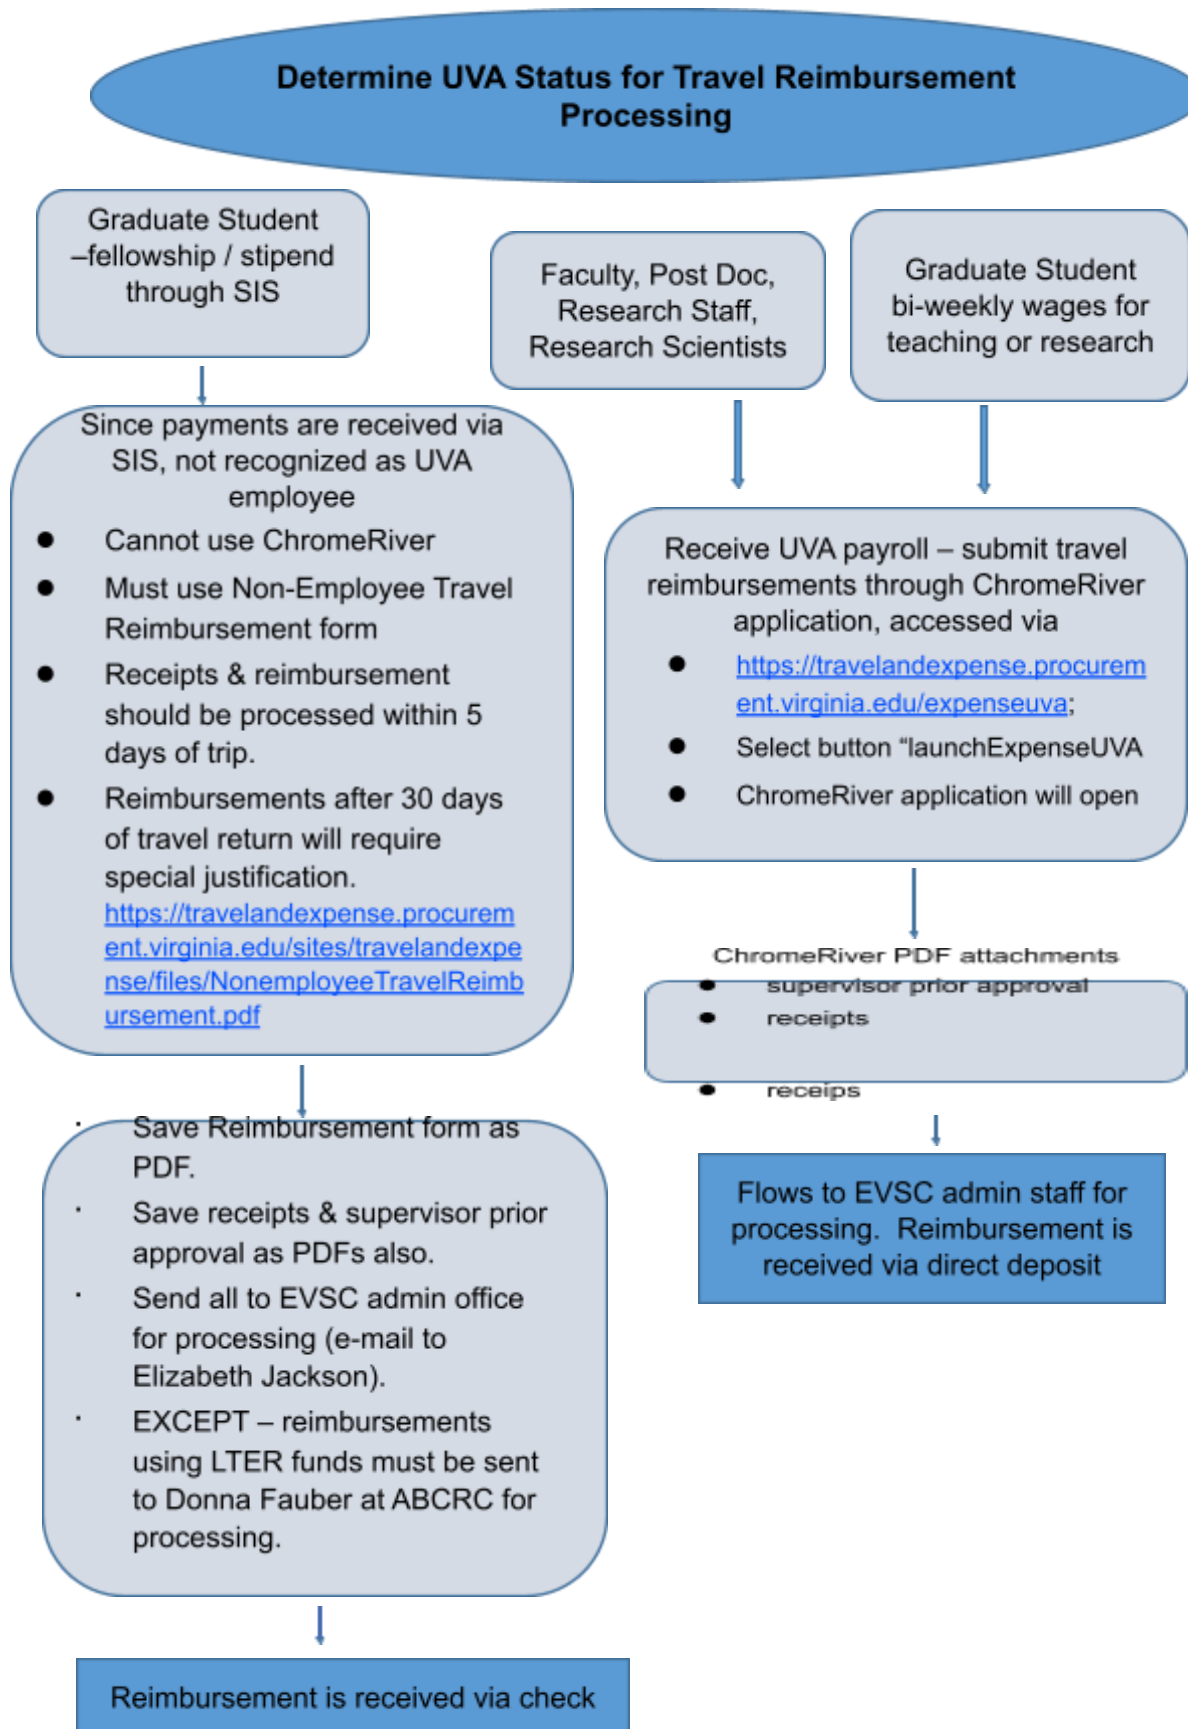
Determine UVA Status for Travel Reimbursement Processing

Graduate Student –fellowship / stipend through SIS

Since payments are received via SIS, not recognized as UVA employee

- Cannot use ChromeRiver
- Must use Non-Employee Travel Reimbursement form
- Receipts & reimbursement should be processed within 5 days of trip.
- Reimbursements after 30 days of travel return will require special justification. https://travelandexpense.procurement.virginia.edu/sites/travelandexpense/files/NonemployeeTravelReimbursement.pdf

· Save Reimbursement form as PDF.
· Save receipts & supervisor prior approval as PDFs also.
· Send all to EVSC admin office for processing (e-mail to Elizabeth Jackson).
· EXCEPT – reimbursements using LTER funds must be sent to Donna Fauber at ABCRC for processing.

Reimbursement is received via check

Faculty, Post Doc, Research Staff, Research Scientists

Graduate Student bi-weekly wages for teaching or research

Receive UVA payroll – submit travel reimbursements through ChromeRiver application, accessed via

- https://travelandexpense.procurement.virginia.edu/expenseuva;
- Select button "launchExpenseUVA
- ChromeRiver application will open

ChromeRiver PDF attachments
- supervisor prior approval
- receipts
- receips

Flows to EVSC admin staff for processing. Reimbursement is received via direct deposit